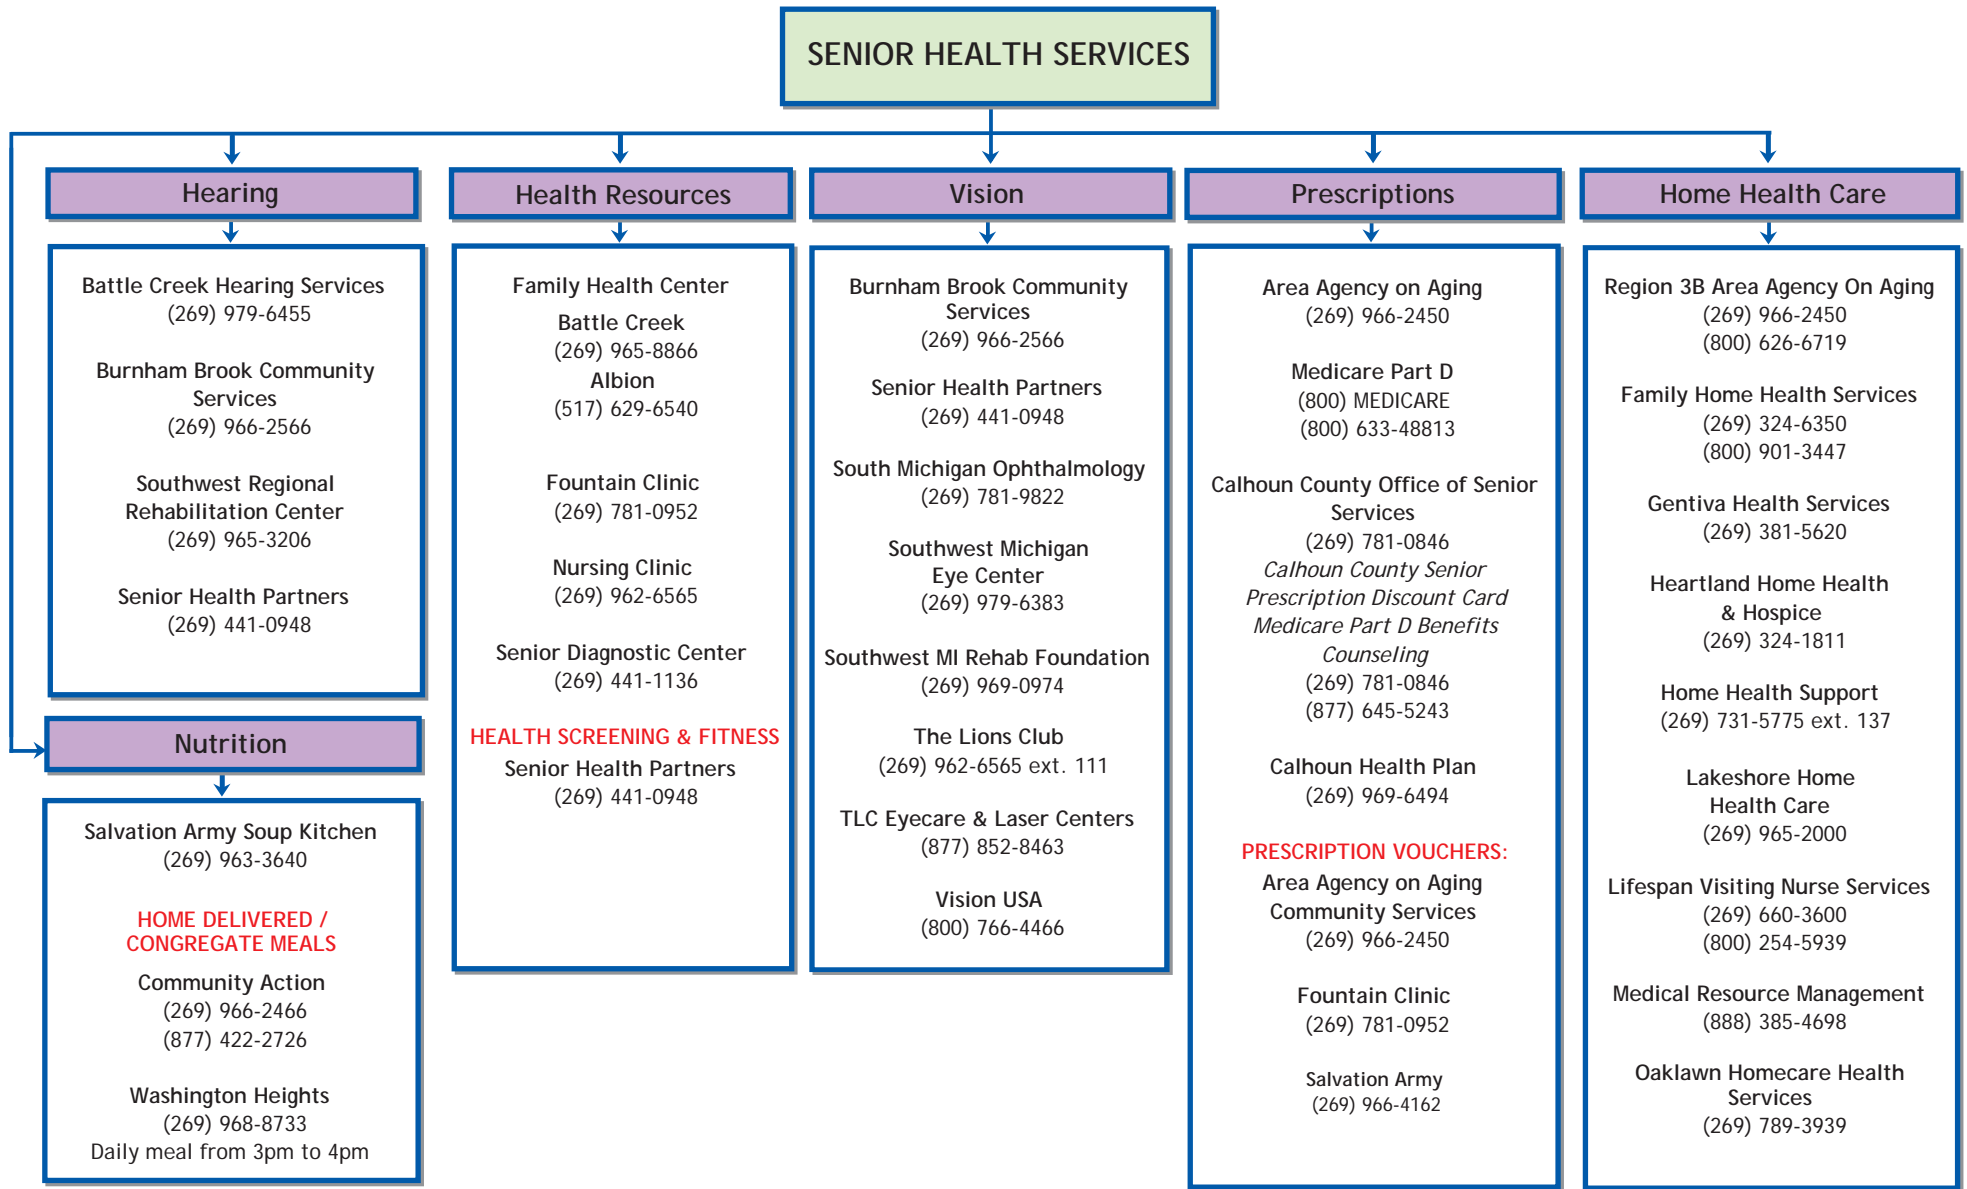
SENIOR HEALTH SERVICES

Hearing

Battle Creek Hearing Services
(269) 979-6455

Burnham Brook Community Services
(269) 966-2566

Southwest Regional Rehabilitation Center
(269) 965-3206

Senior Health Partners
(269) 441-0948

Nutrition

Salvation Army Soup Kitchen
(269) 963-3640

HOME DELIVERED / CONGREGATE MEALS

Community Action
(269) 966-2466
(877) 422-2726

Washington Heights
(269) 968-8733
Daily meal from 3pm to 4pm

Health Resources

Family Health Center
Battle Creek
(269) 965-8866
Albion
(517) 629-6540

Fountain Clinic
(269) 781-0952

Nursing Clinic
(269) 962-6565

Senior Diagnostic Center
(269) 441-1136

HEALTH SCREENING & FITNESS
Senior Health Partners
(269) 441-0948

Vision

Burnham Brook Community Services
(269) 966-2566

Senior Health Partners
(269) 441-0948

South Michigan Ophthalmology
(269) 781-9822

Southwest Michigan Eye Center
(269) 979-6383

Southwest MI Rehab Foundation
(269) 969-0974

The Lions Club
(269) 962-6565 ext. 111

TLC Eyecare & Laser Centers
(877) 852-8463

Vision USA
(800) 766-4466

Prescriptions

Area Agency on Aging
(269) 966-2450

Medicare Part D
(800) MEDICARE
(800) 633-48813

Calhoun County Office of Senior Services
(269) 781-0846
Calhoun County Senior Prescription Discount Card
Medicare Part D Benefits Counseling
(269) 781-0846
(877) 645-5243

Calhoun Health Plan
(269) 969-6494

PRESCRIPTION VOUCHERS:
Area Agency on Aging Community Services
(269) 966-2450

Fountain Clinic
(269) 781-0952

Salvation Army
(269) 966-4162

Home Health Care

Region 3B Area Agency On Aging
(269) 966-2450
(800) 626-6719

Family Home Health Services
(269) 324-6350
(800) 901-3447

Gentiva Health Services
(269) 381-5620

Heartland Home Health & Hospice
(269) 324-1811

Home Health Support
(269) 731-5775 ext. 137

Lakeshore Home Health Care
(269) 965-2000

Lifespan Visiting Nurse Services
(269) 660-3600
(800) 254-5939

Medical Resource Management
(888) 385-4698

Oaklawn Homecare Health Services
(269) 789-3939